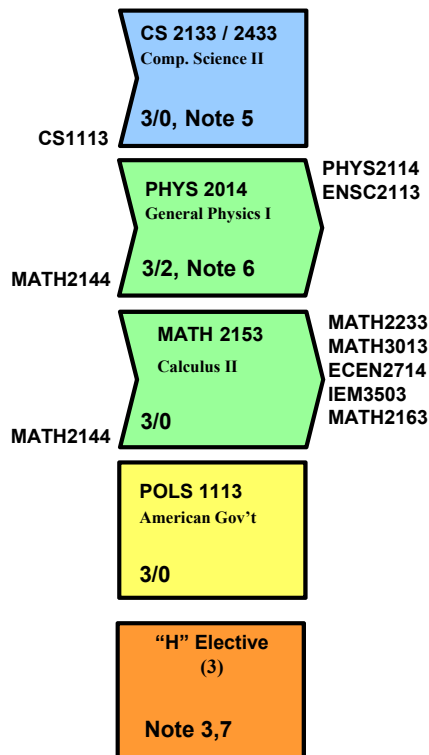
CS 2133 / 2433
Comp. Science II
3/0, Note 5

CS1113

PHYS 2014
General Physics I
3/2, Note 6

PHYS2114
ENSC2113

MATH2144

MATH 2153
Calculus II
3/0

MATH2233
MATH3013
ECEN2714
IEM3503
MATH2163

MATH2144

POLS 1113
American Gov't
3/0

"H" Elective
(3)
Note 3,7